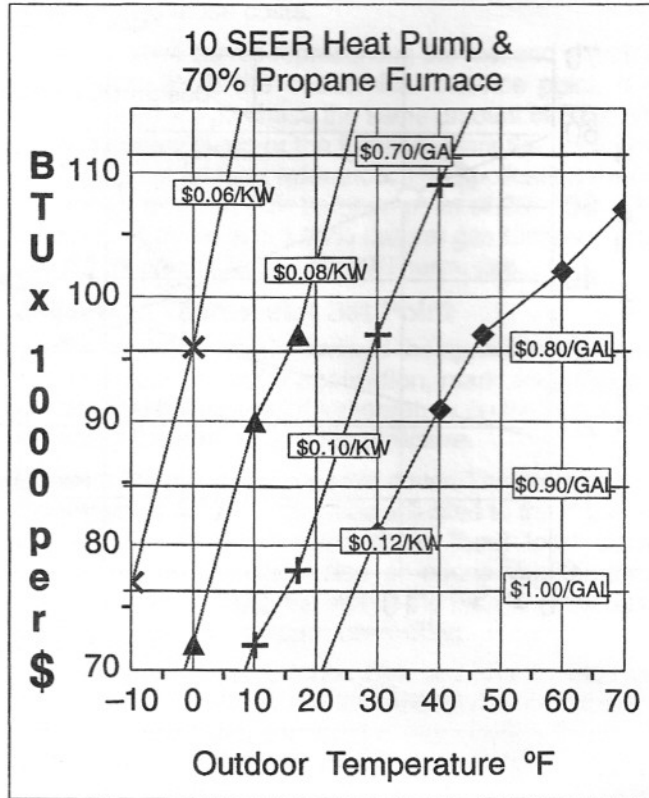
10 SEER Heat Pump &
70% Propane Furnace

BTU x 1000 per $

110
100
90
80
70

$0.06/KW
$0.08/KW
$0.10/KW
$0.12/KW
$0.70/GAL
$0.80/GAL
$0.90/GAL
$1.00/GAL

–10 0 10 20 30 40 50 60 70

Outdoor Temperature ºF